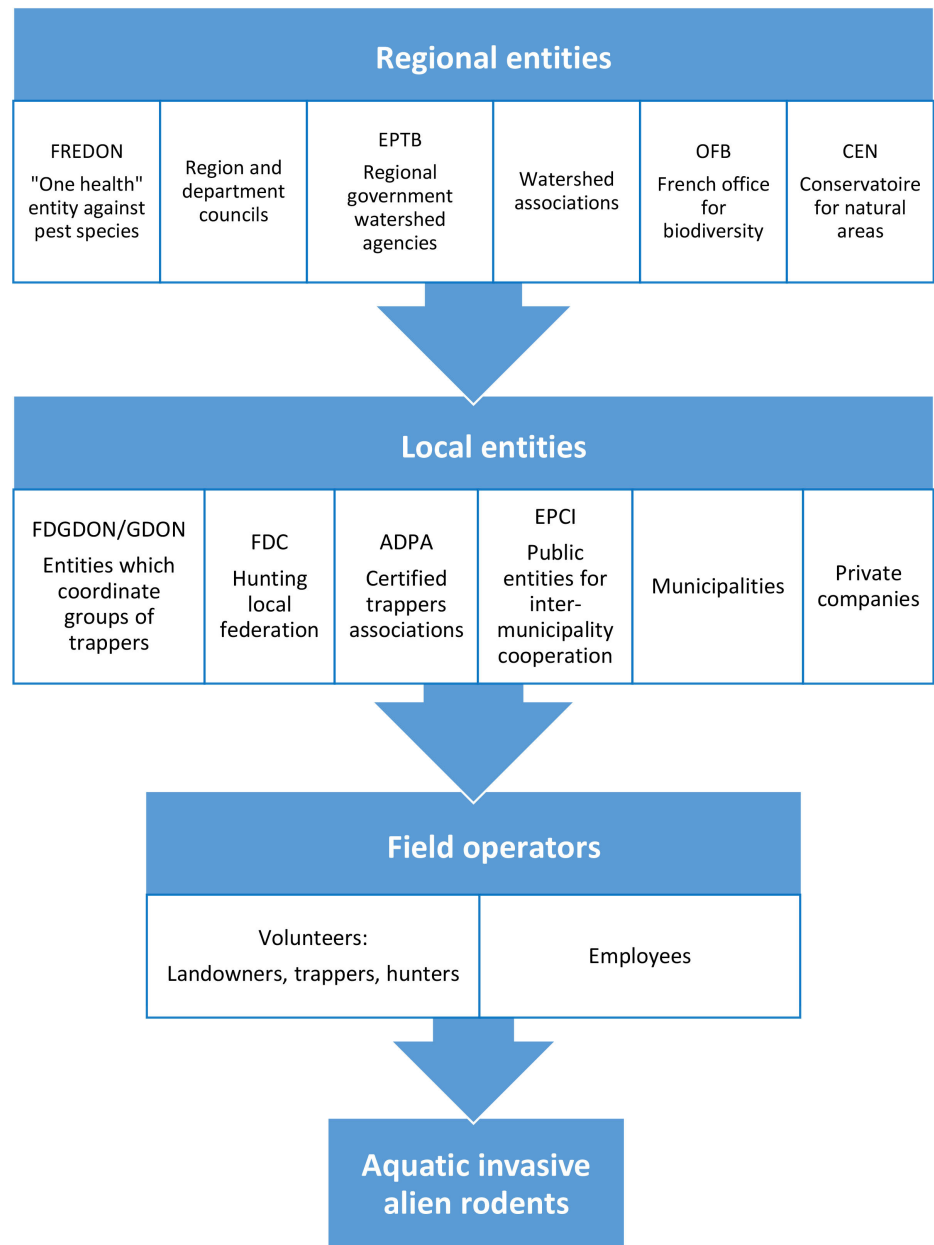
Regional entities

FREDON
"One health" entity against pest species

Region and department councils

EPTB
Regional government watershed agencies

Watershed associations

OFB
French office for biodiversity

CEN
Conservatoire for natural areas

Local entities

FDGDON/GDON
Entities which coordinate groups of trappers

FDC
Hunting local federation

ADPA
Certified trappers associations

EPCI
Public entities for inter-municipality cooperation

Municipalities

Private companies

Field operators

Volunteers:
Landowners, trappers, hunters

Employees

Aquatic invasive alien rodents